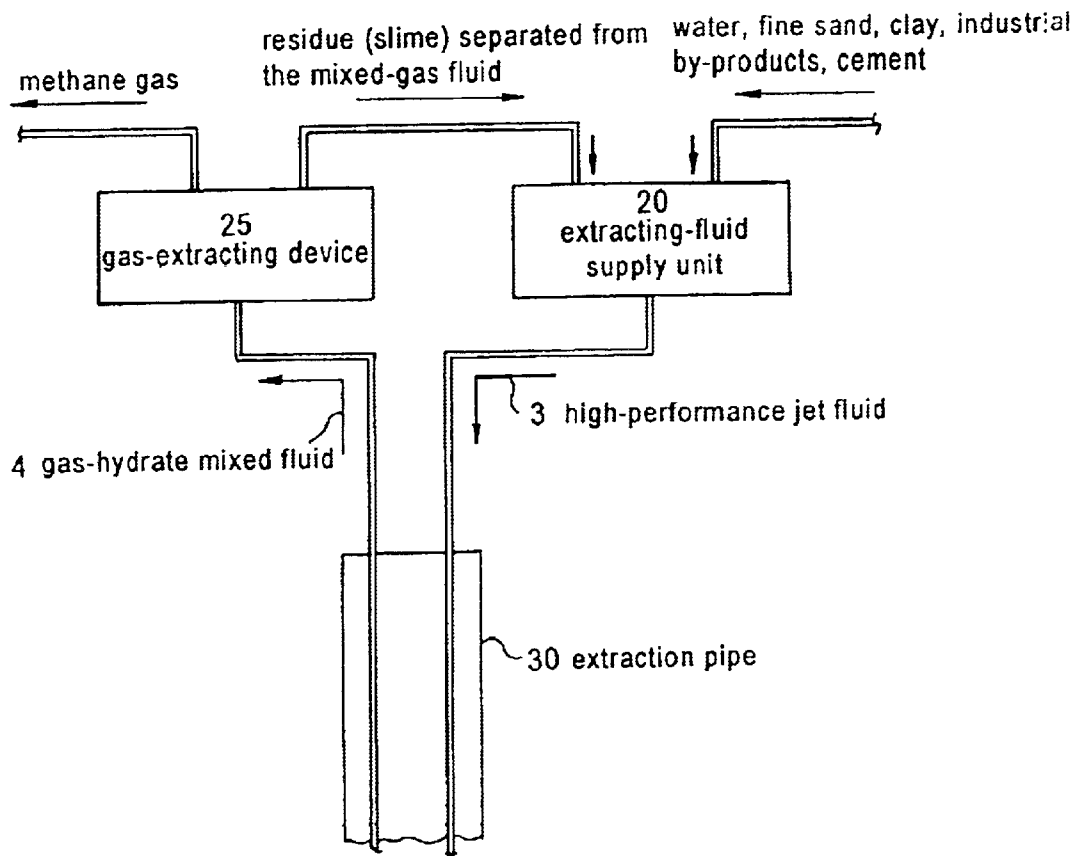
methane gas

residue (slime) separated from the mixed-gas fluid

water, fine sand, clay, industrial by-products, cement

25
gas-extracting device

20
extracting-fluid supply unit

3 high-performance jet fluid

4 gas-hydrate mixed fluid

30 extraction pipe